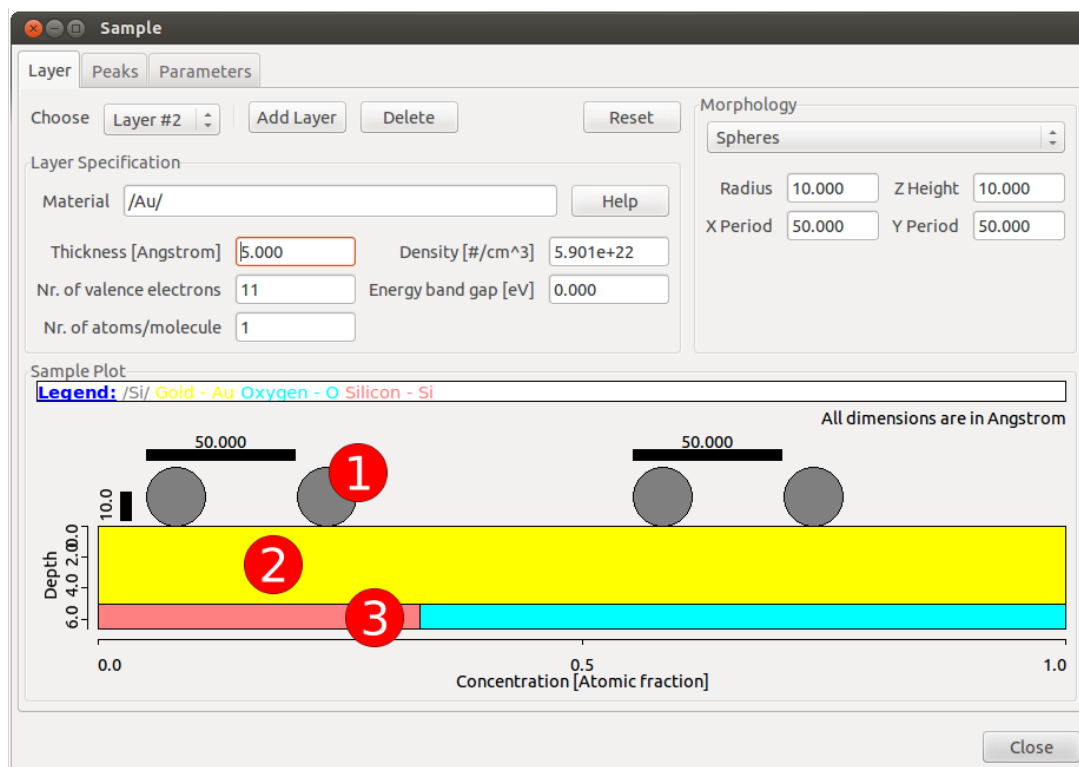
Sample

Layer Peaks Parameters

Choose Layer #2 Add Layer Delete Reset

Layer Specification

Material /Au/ Help

Thickness [Angstrom] 5.000 Density [#/cm^3] 5.901e+22

Nr. of valence electrons 11 Energy band gap [eV] 0.000

Nr. of atoms/molecule 1

Morphology

Spheres

Radius 10.000 Z Height 10.000

X Period 50.000 Y Period 50.000

Sample Plot

Legend: /Si/ Gold - Au Oxygen - O Silicon - Si

All dimensions are in Angstrom

50.000

50.000

10.0

1

2

3

Depth

0.0 2.0 4.0 6.0

0.0 0.5 1.0

Concentration [Atomic fraction]

Close